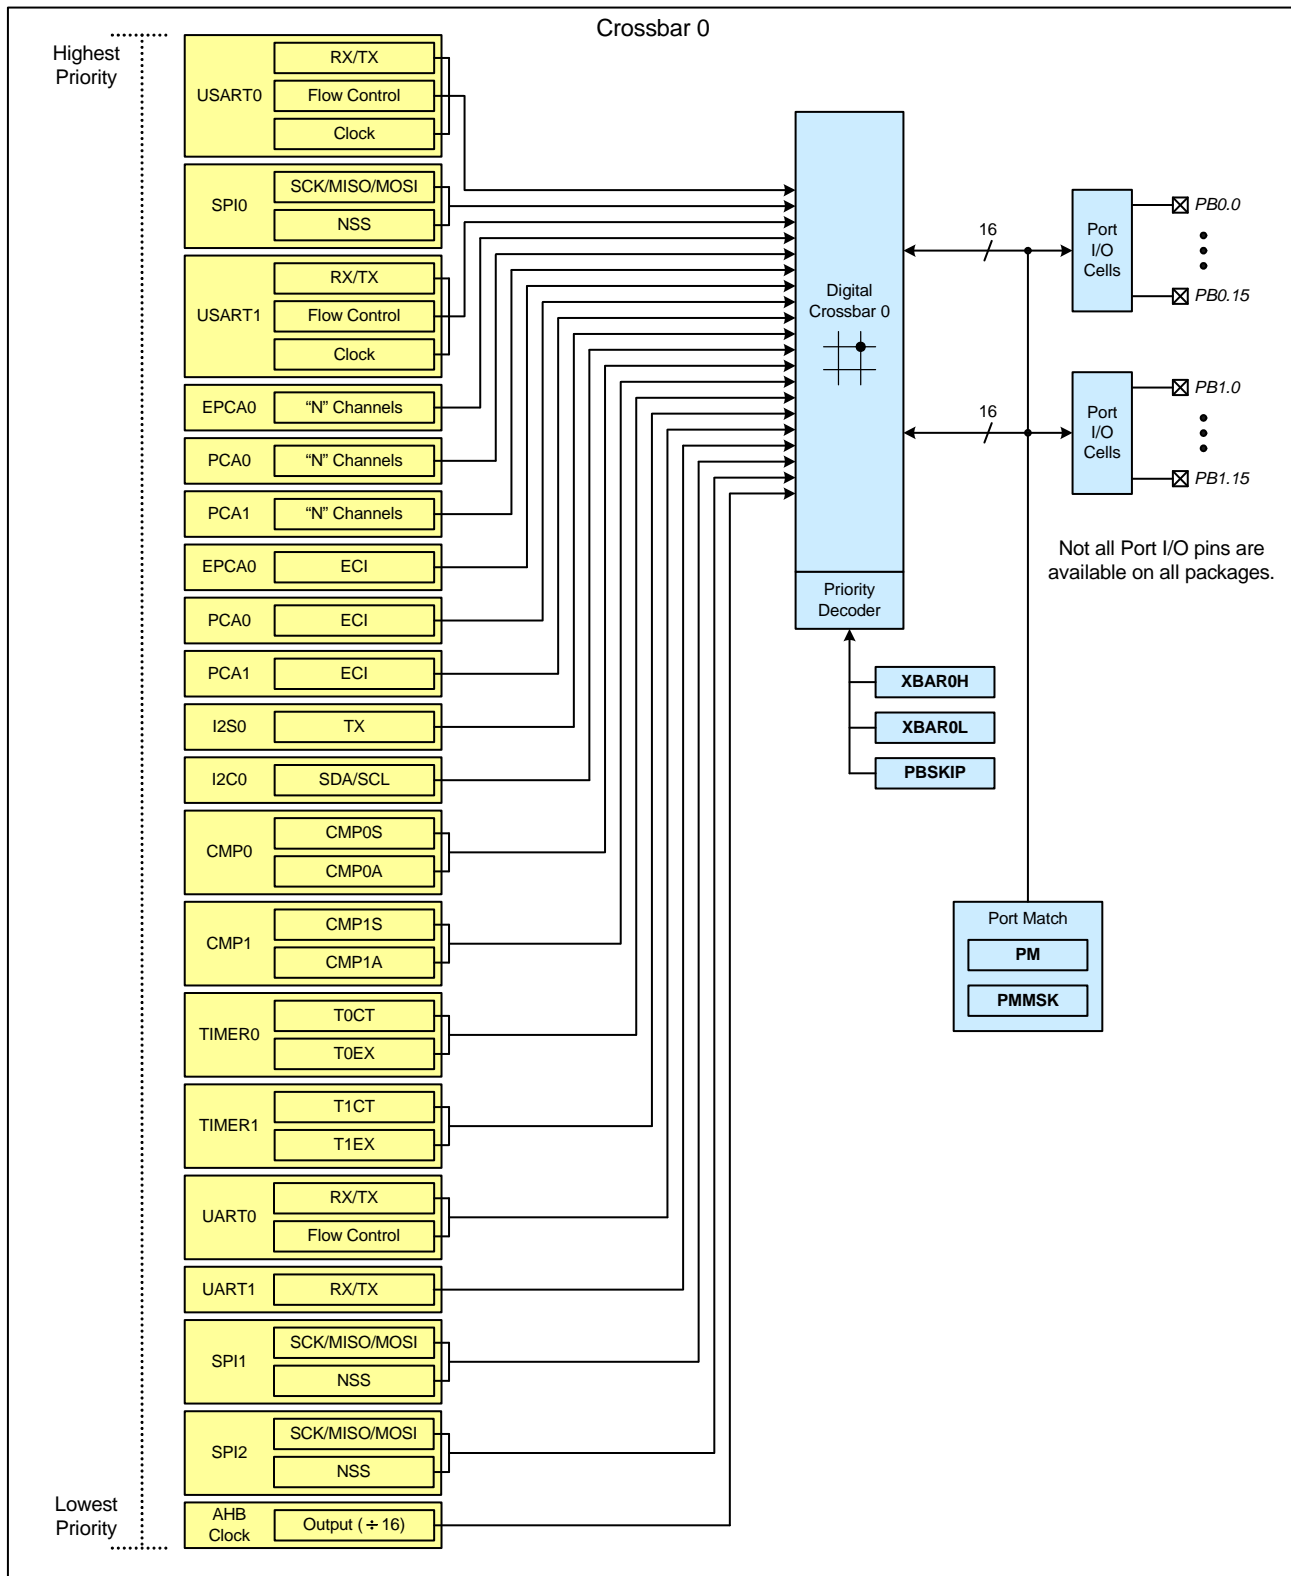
Crossbar 0

Highest Priority

USART0
RX/TX
Flow Control
Clock

SPI0
SCK/MISO/MOSI
NSS

USART1
RX/TX
Flow Control
Clock

EPCA0
"N" Channels

PCA0
"N" Channels

PCA1
"N" Channels

EPCA0
ECI

PCA0
ECI

PCA1
ECI

I2S0
TX

I2C0
SDA/SCL

CMP0
CMP0S
CMP0A

CMP1
CMP1S
CMP1A

TIMER0
T0CT
T0EX

TIMER1
T1CT
T1EX

UART0
RX/TX
Flow Control

UART1
RX/TX

SPI1
SCK/MISO/MOSI
NSS

SPI2
SCK/MISO/MOSI
NSS

AHB Clock
Output ($\div$ 16)

Lowest Priority

Digital Crossbar 0

Priority Decoder

XBAR0H
XBAR0L
PBSKIP

16
16

Port I/O Cells
PB0.0
PB0.15

Port I/O Cells
PB1.0
PB1.15

Not all Port I/O pins are available on all packages.

Port Match
PM
PMMSK